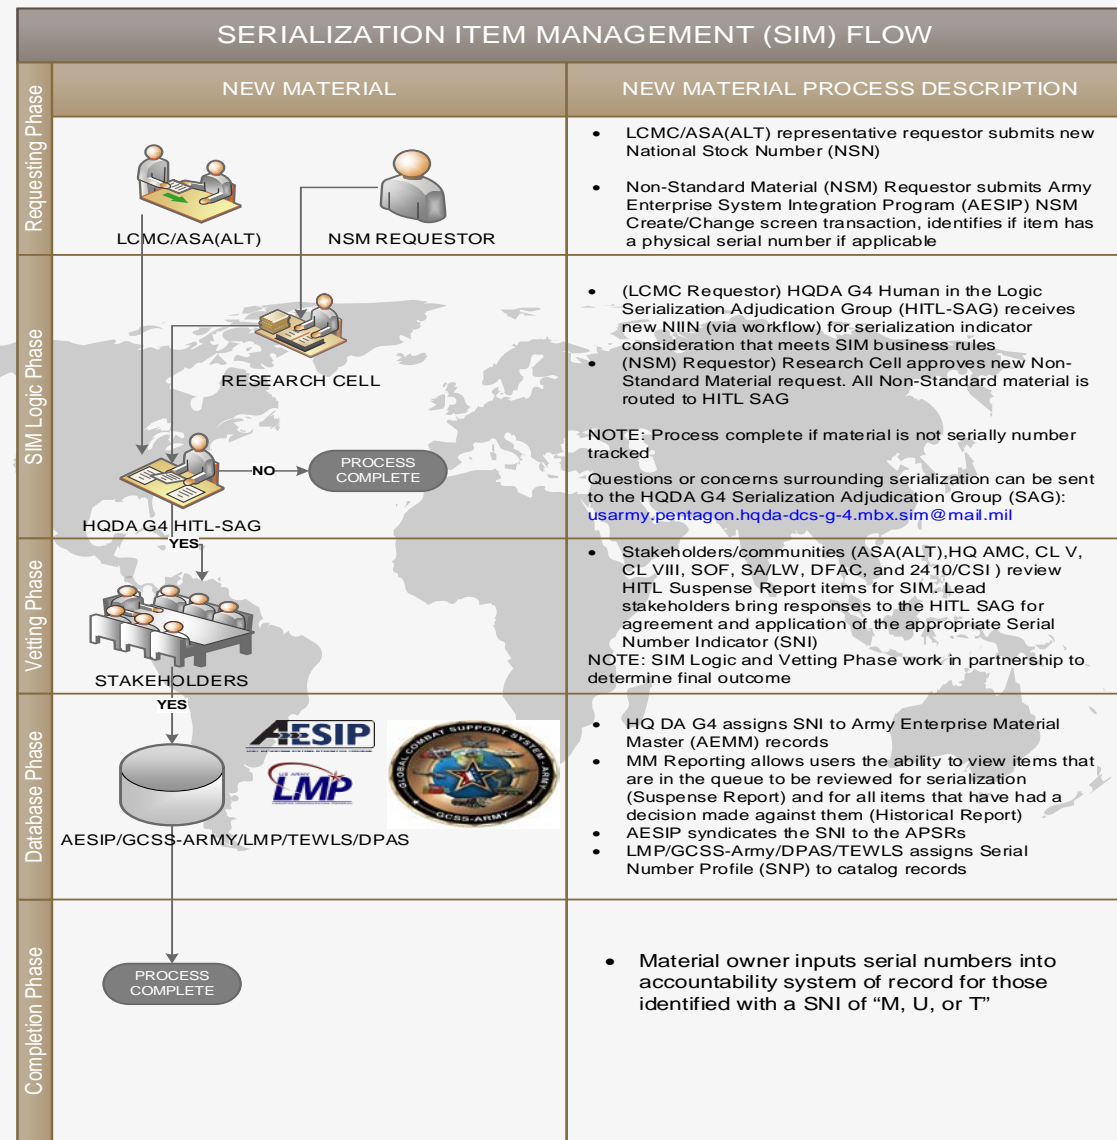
SERIALIZATION ITEM MANAGEMENT (SIM) FLOW

| | NEW MATERIAL | NEW MATERIAL PROCESS DESCRIPTION |
|---|---|---|
| Requesting Phase | LCMC/ASA(ALT) NSM REQUESTOR | • LCMC/ASA(ALT) representative requestor submits new National Stock Number (NSN) • Non-Standard Material (NSM) Requestor submits Army Enterprise System Integration Program (AESIP) NSM Create/Change screen transaction, identifies if item has a physical serial number if applicable |
| SIM Logic Phase | RESEARCH CELL HQDA G4 HITL-SAG NO PROCESS COMPLETE | • (LCMC Requestor) HQDA G4 Human in the Logic Serialization Adjudication Group (HITL-SAG) receives new NIIN (via workflow) for serialization indicator consideration that meets SIM business rules • (NSM) Requestor) Research Cell approves new Non-Standard Material request. All Non-Standard material is routed to HITL SAG NOTE: Process complete if material is not serially number tracked Questions or concerns surrounding serialization can be sent to the HQDA G4 Serialization Adjudication Group (SAG): usarmy.pentagon.hqda-dcs-g-4.mbx.sim@mail.mil |
| Vetting Phase | YES STAKEHOLDERS | • Stakeholders/communities (ASA(ALT),HQ AMC, CL V, CL VIII, SOF, SA/LW, DFAC, and 2410/CSI ) review HITL Suspense Report items for SIM. Lead stakeholders bring responses to the HITL SAG for agreement and application of the appropriate Serial Number Indicator (SNI) NOTE: SIM Logic and Vetting Phase work in partnership to determine final outcome |
| Database Phase | YES AESIP LMP GLOBAL COMBAT SUPPORT SYSTEM - ARMY GCSS-ARMY AESIP/GCSS-ARMY/LMP/TEWLS/DPAS | • HQ DA G4 assigns SNI to Army Enterprise Material Master (AEMM) records • MM Reporting allows users the ability to view items that are in the queue to be reviewed for serialization (Suspense Report) and for all items that have had a decision made against them (Historical Report) • AESIP syndicates the SNI to the APSRs • LMP/GCSS-Army/DPAS/TEWLS assigns Serial Number Profile (SNP) to catalog records |
| Completion Phase | PROCESS COMPLETE | • Material owner inputs serial numbers into accountability system of record for those identified with a SNI of “M, U, or T” |